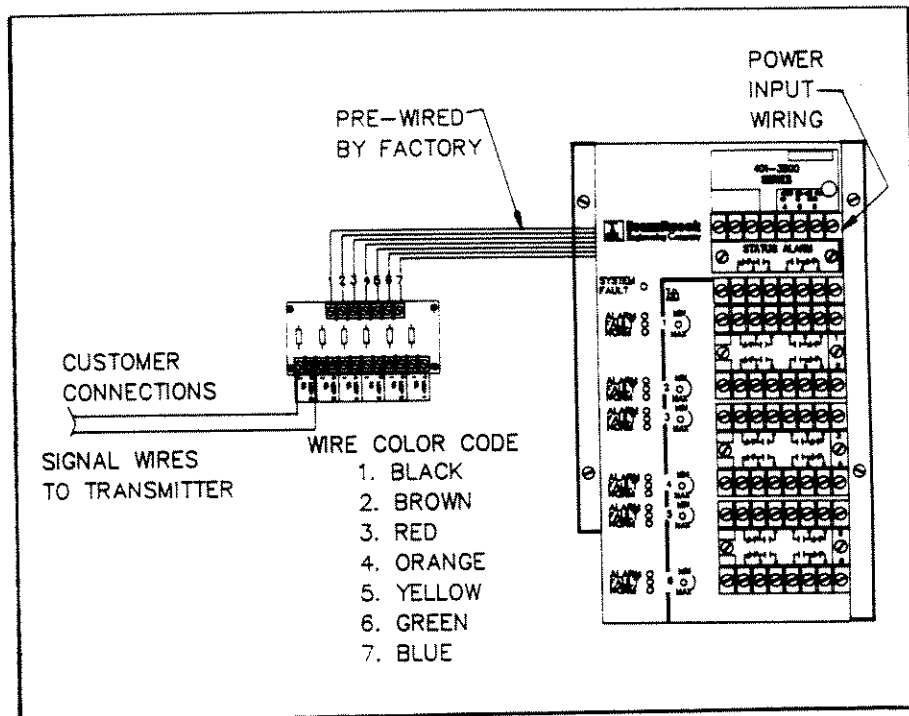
POWER INPUT WIRING

PRE-WIRED BY FACTORY

401-3500 SERIES

STATUS ALARM

SYSTEM FAULT

1 2 3 4 5 6 7

CUSTOMER CONNECTIONS

SIGNAL WIRES TO TRANSMITTER

WIRE COLOR CODE
1. BLACK
2. BROWN
3. RED
4. ORANGE
5. YELLOW
6. GREEN
7. BLUE